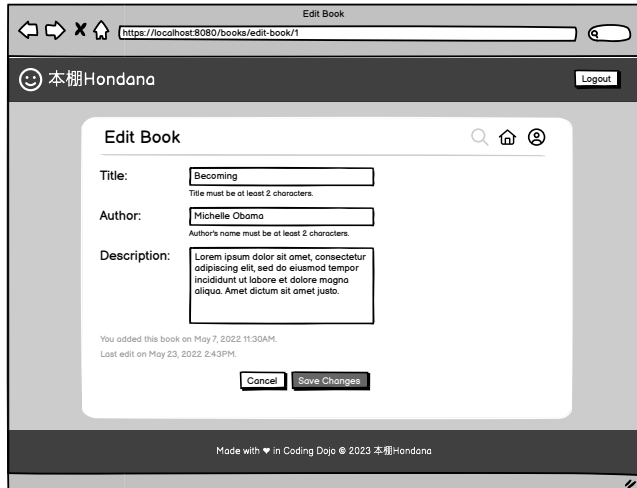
Edit Book

https://localhost:8080/books/edit-book/1

本棚Hondana

Logout

Edit Book

Title:

Becoming

Title must be at least 2 characters.

Author:

Michelle Obama

Author's name must be at least 2 characters.

Description:

Lorem ipsum dolor sit amet, consectetur adipiscing elit, sed do eiusmod tempor incididunt ut labore et dolore magna aliqua. Amet dictum sit amet justo.

You added this book on May 7, 2022 11:30AM.

Last edit on May 23, 2022 2:43PM.

Cancel

Save Changes

Made with ♥ in Coding Dojo © 2023 本棚Hondana